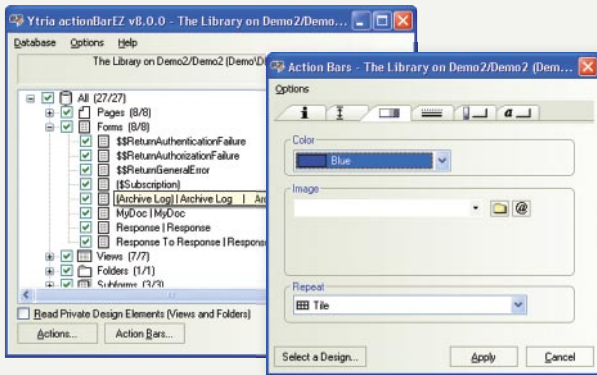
Ytria actionBarEZ v8.0.0 - The Library on Demo2/Demo...

Database Options Help

The Library on Demo2/Demo2 (Demo\D

All (27/27)
Pages (8/8)
Forms (8/8)
$$ReturnAuthenticationFailure
$$ReturnAuthorizationFailure
$$ReturnGeneralError
($Subscription)
[Archive Log] | Archive Log | Ar
MyDoc | MyDoc
Response | Response
Response To Response | Respons
Views (7/7)
Folders (1/1)
Subforms (3/3)

Read Private Design Elements (Views and Folders)

Actions... Action Bars...

Action Bars - The Library on Demo2/Demo2 (Dem...

Options

Color
Blue

Image

Repeat
Tile

Select a Design... Apply Cancel